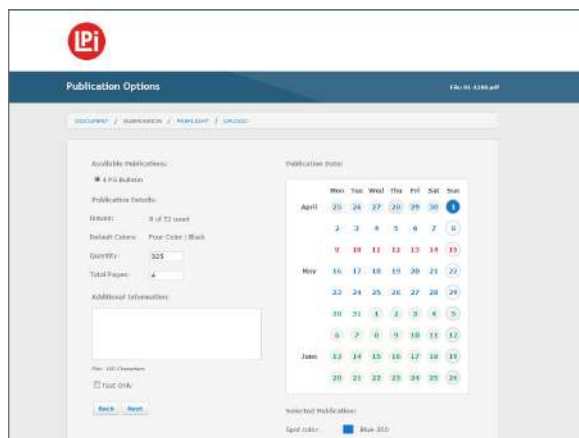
LPi

Publication Options

File: 01-1206.pdf

DOCUMENT / SUBMISSION / PREFLIGHT / UPLOAD

Available Publications:

4 PG Bulletin

Publication Details:

Issues: 8 of 52 used

Default Colors: Four Color / Black

Quantity: 325

Total Pages: 4

Additional Information:

Max. 100 Characters

Text Only

Back Next

Publication Date:

| | Mon | Tue | Wed | Thu | Fri | Sat | Sun |
|---|---|---|---|---|---|---|---|
| April | 25 | 26 | 27 | 28 | 29 | 30 | 1 |
| | 2 | 3 | 4 | 5 | 6 | 7 | 8 |
| | 9 | 10 | 11 | 12 | 13 | 14 | 15 |
| May | 16 | 17 | 18 | 19 | 20 | 21 | 22 |
| | 23 | 24 | 25 | 26 | 27 | 28 | 29 |
| | 30 | 31 | 1 | 2 | 3 | 4 | 5 |
| | 6 | 7 | 8 | 9 | 10 | 11 | 12 |
| June | 13 | 14 | 15 | 16 | 17 | 18 | 19 |
| | 20 | 21 | 22 | 23 | 24 | 25 | 26 |

Selected Publication:

Spot color: Blue 300